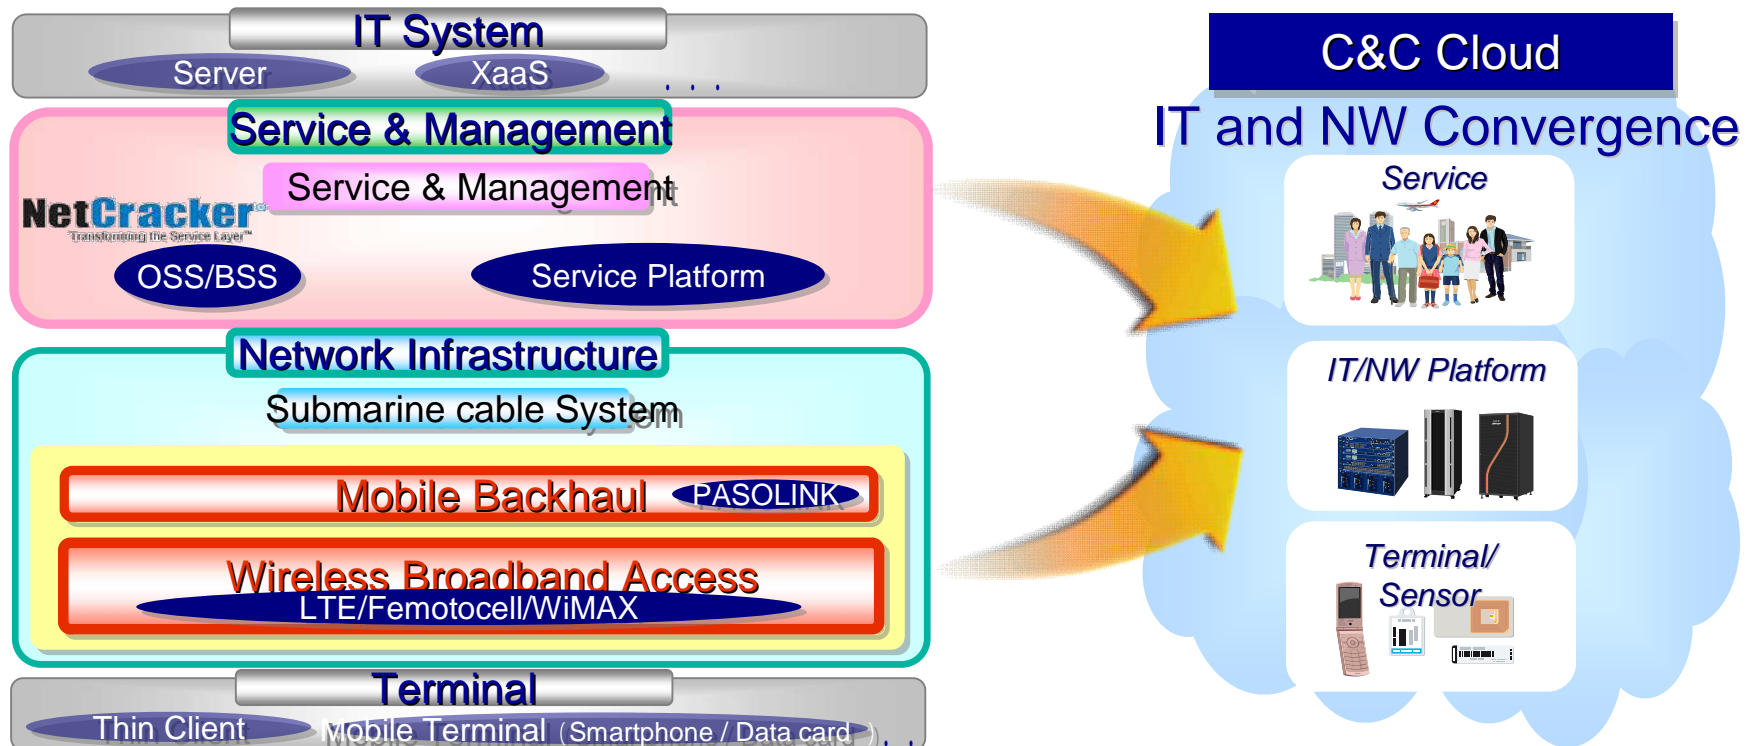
IT System
Server
XaaS
. . .
Service & Management
Service & Management
NetCracker
Transforming the Service Layer™
OSS/BSS
Service Platform
Network Infrastructure
Submarine cable System
Mobile Backhaul
PASOLINK
Wireless Broadband Access
LTE/Femotocell/WiMAX
Terminal
Thin Client
Mobile Terminal（Smartphone / Data card）
. . .
C&C Cloud
IT and NW Convergence
Service
IT/NW Platform
Terminal/ Sensor